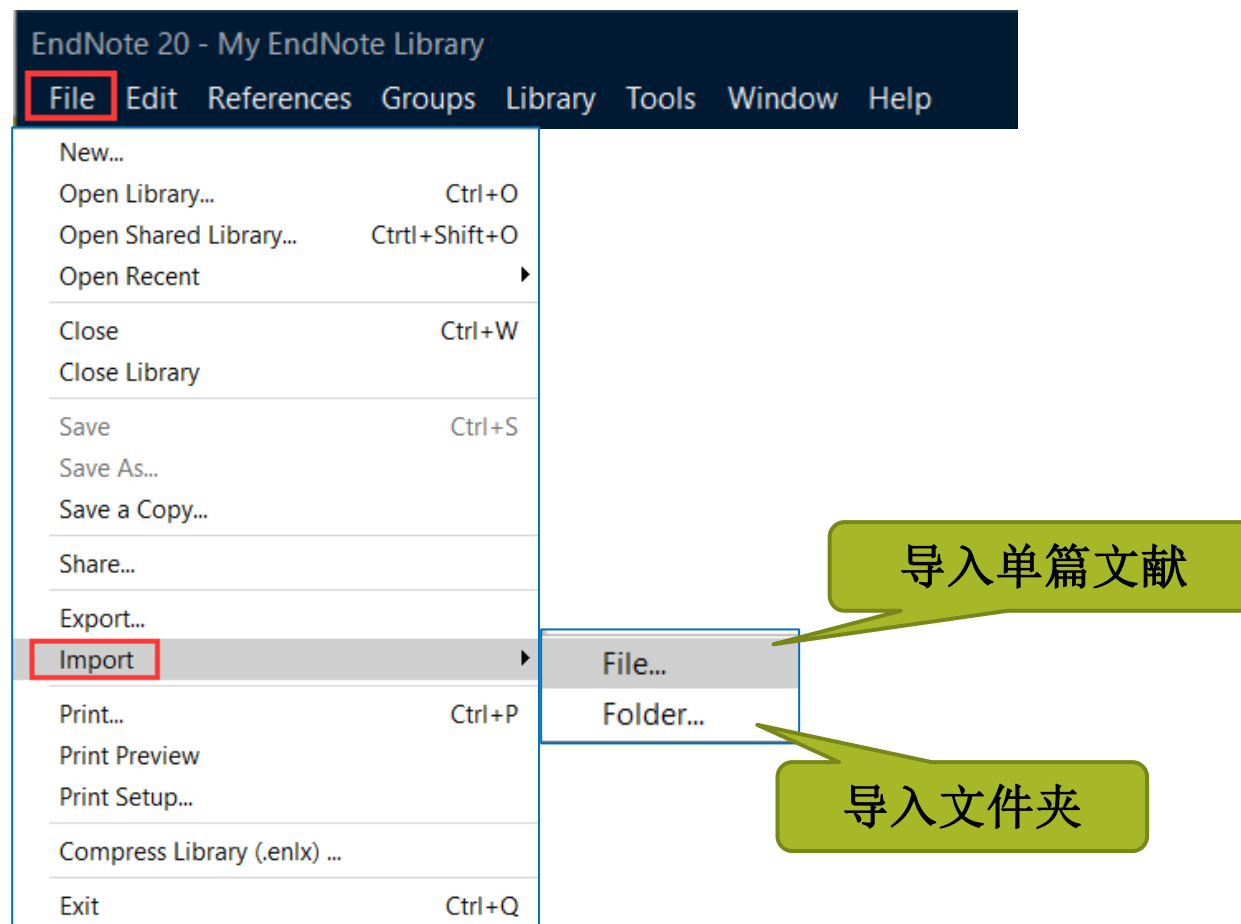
EndNote 20 - My EndNote Library

File Edit References Groups Library Tools Window Help

New...
Open Library... Ctrl+O
Open Shared Library... Ctrtl+Shift+O
Open Recent

Close Ctrl+W
Close Library

Save Ctrl+S
Save As...
Save a Copy...

Share...

Export...
Import

Print... Ctrl+P
Print Preview
Print Setup...

Compress Library (.enlx) ...

Exit Ctrl+Q

File...
Folder...

导入单篇文献

导入文件夹